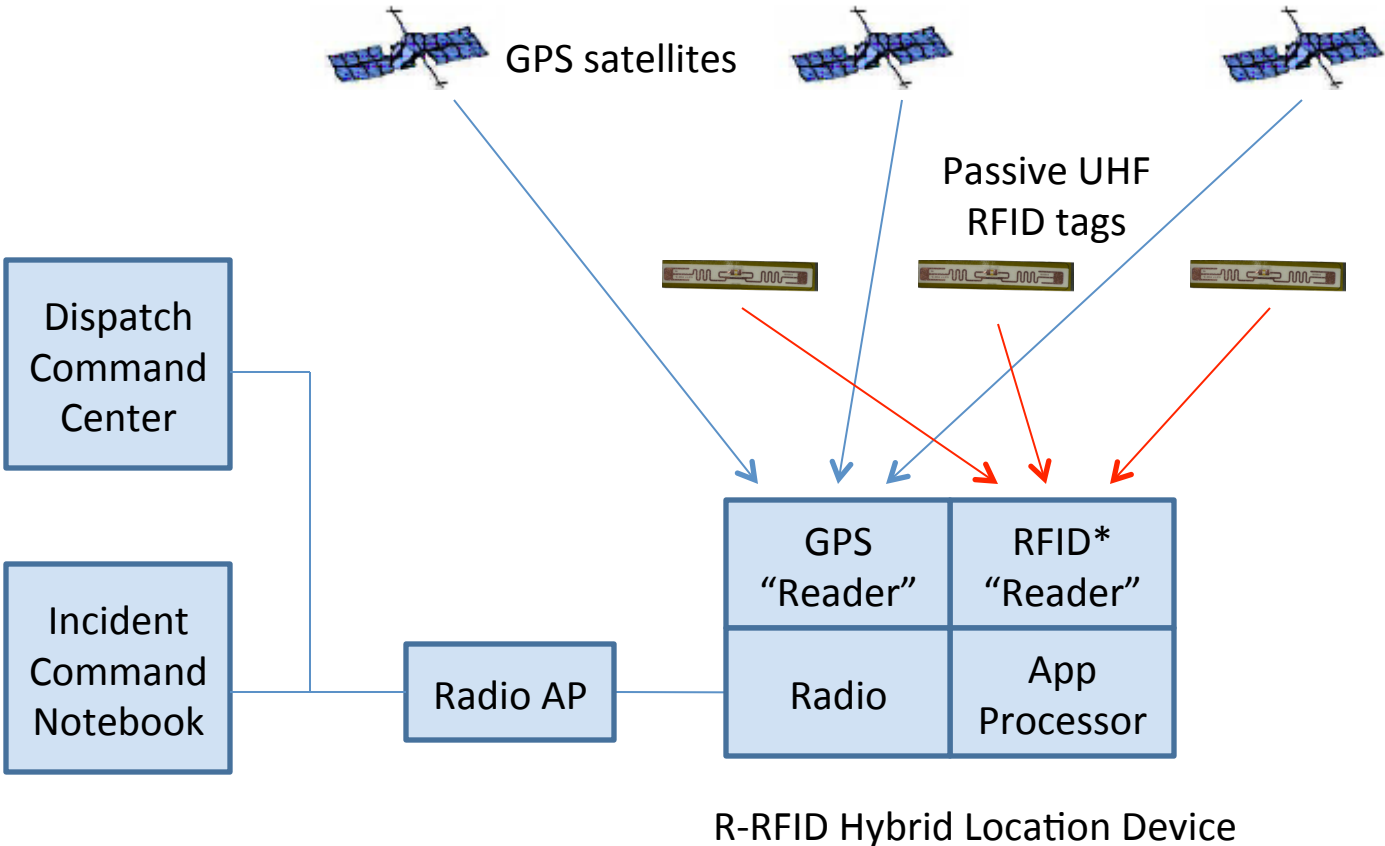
GPS satellites

Passive UHF RFID tags

Dispatch Command Center

Incident Command Notebook

Radio AP

| GPS "Reader" | RFID* "Reader" |
|---|---|
| Radio | App Processor |

R-RFID Hybrid Location Device